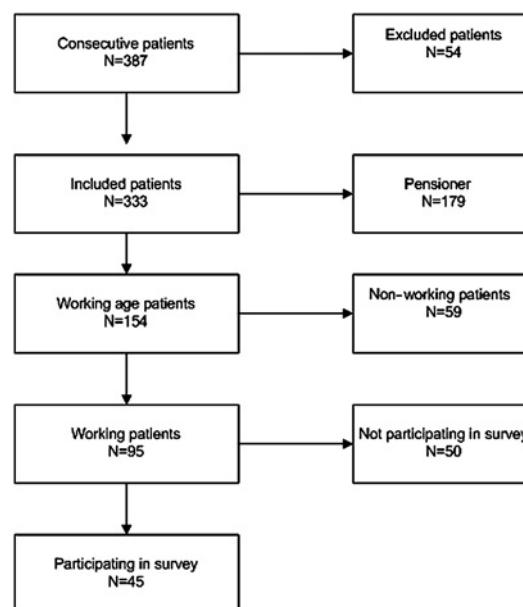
Consecutive patients
N=387

Excluded patients
N=54

Included patients
N=333

Pensioner
N=179

Working age patients
N=154

Non-working patients
N=59

Working patients
N=95

Not participating in survey
N=50

Participating in survey
N=45